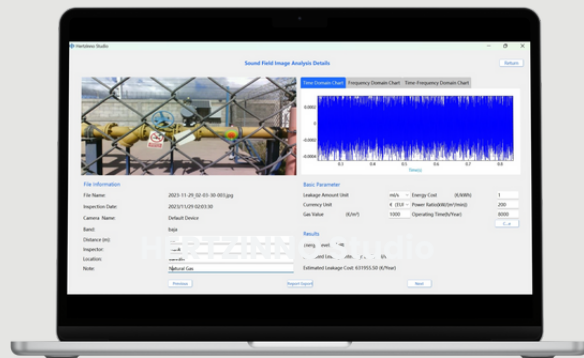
Hertzless Studio

Sound Field Image Analysis Details

Return

Time Domain Chart
Frequency Domain Chart
Time-Frequency Domain Chart

0.0002
0
-0.0002
0.1 0.2 0.3 0.4 0.5 0.6 0.7 0.8

File Information

File Name: 2023-11-29_02-03-30-001.jpg
Inspection Date: 2023/11/29 02:03:30
Camera Name: Default Device
Band: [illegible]
Distance (m):
Inspector: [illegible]
Location: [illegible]
Note: Natural Gas

Basic Parameter

Leakage Amount Unit: m³/s
Energy Cost (€/kWh): 1
Currency Unit: € (EUR)
Power Ratio(kW/(m³/min)): 200
Gas Value (€/m³): 1000
Operating Time(h/Year): 8000

Results

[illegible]
Estimated Leakage Cost: 631955.50 (€/Year)

Previous
Report Export
Next

HERTZINNO Studio